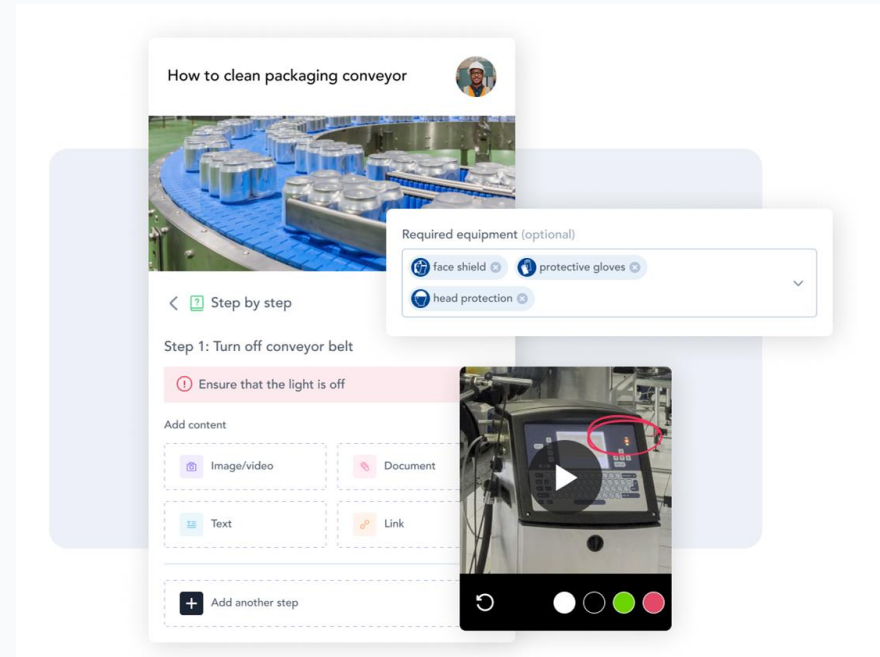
How to clean packaging conveyor

Required equipment (optional)

face shield

protective gloves

head protection

Step by step

Step 1: Turn off conveyor belt

Ensure that the light is off

Add content

Image/video

Document

Text

Link

Add another step